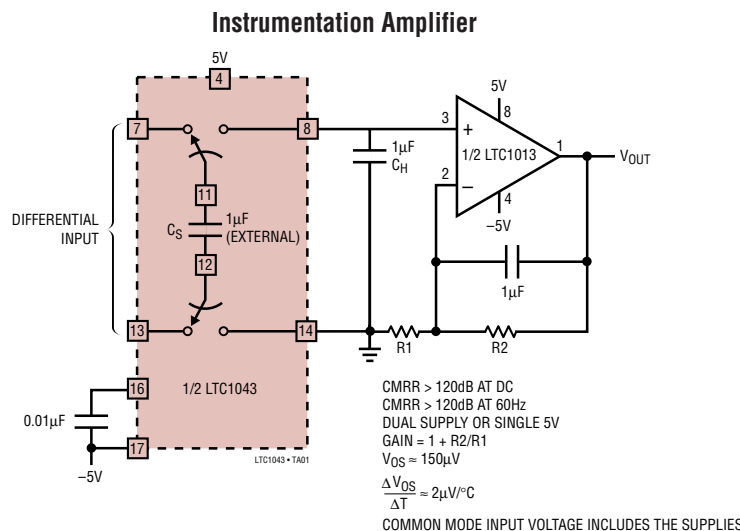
Instrumentation Amplifier

5V
4
7
8
11
$C_S$
1µF (EXTERNAL)
12
13
14
16
17
1/2 LTC1043
DIFFERENTIAL INPUT
0.01µF
–5V
1µF
$C_H$
5V
8
3
+
1/2 LTC1013
1
$V_{OUT}$
2
–
4
–5V
1µF
R1
R2
LTC1043 • TA01

CMRR > 120dB AT DC
CMRR > 120dB AT 60Hz
DUAL SUPPLY OR SINGLE 5V
GAIN = 1 + R2/R1
$V_{OS} \approx 150\mu V$
$\frac{\Delta V_{OS}}{\Delta T} \approx 2\mu V/°C$
COMMON MODE INPUT VOLTAGE INCLUDES THE SUPPLIES